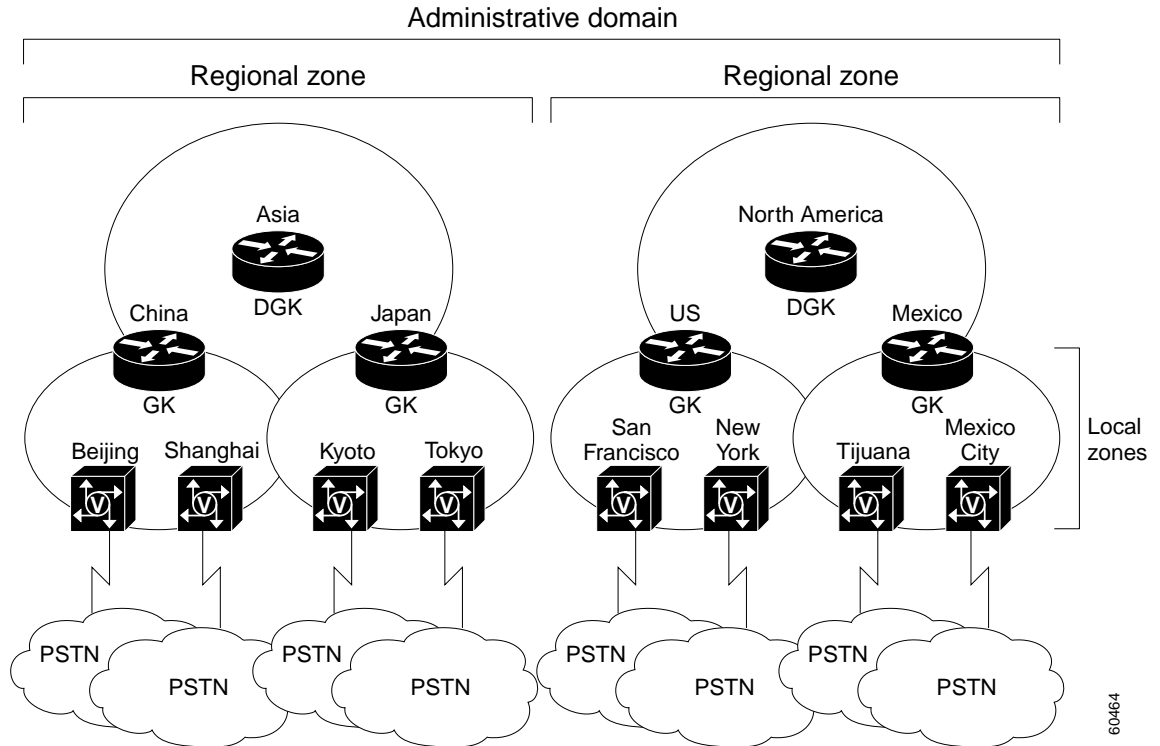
Administrative domain

Regional zone

Regional zone

Asia
DGK

China
GK

Japan
GK

Beijing
Shanghai
Kyoto
Tokyo

North America
DGK

US
GK

Mexico
GK

San Francisco
New York
Tijuana
Mexico City

Local zones

PSTN
PSTN
PSTN
PSTN
PSTN
PSTN
PSTN
PSTN

60464